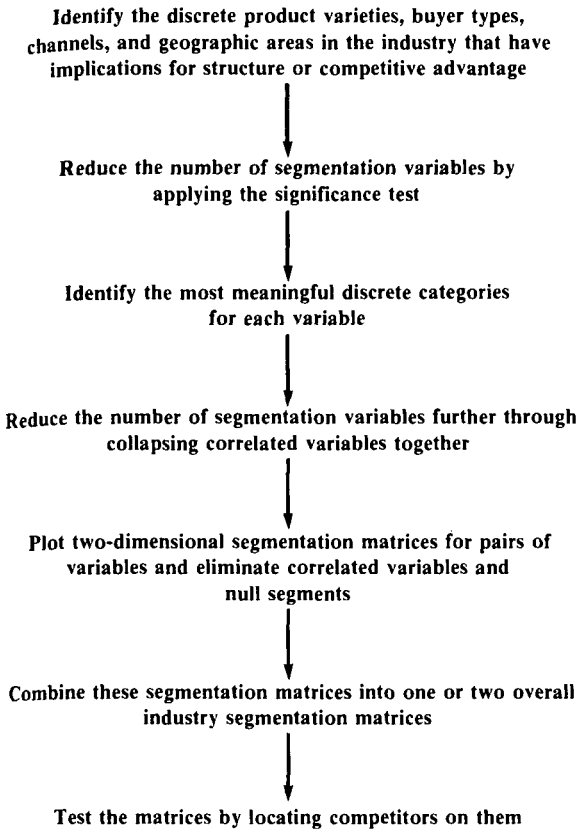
Identify the discrete product varieties, buyer types, channels, and geographic areas in the industry that have implications for structure or competitive advantage

Reduce the number of segmentation variables by applying the significance test

Identify the most meaningful discrete categories for each variable

Reduce the number of segmentation variables further through collapsing correlated variables together

Plot two-dimensional segmentation matrices for pairs of variables and eliminate correlated variables and null segments

Combine these segmentation matrices into one or two overall industry segmentation matrices

Test the matrices by locating competitors on them